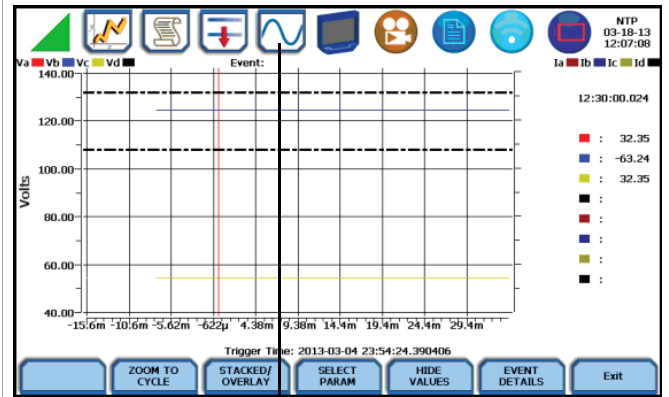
NTP
03-18-13
12:07:08

Va Vb Vc Vd
Event:
Ia Ib Ic Id

140.00
120.00
100.00
80.00
60.00
40.00
Volts

-15.6m -10.6m -5.62m -622µ 4.38m 9.38m 14.4m 19.4m 24.4m 29.4m

12:30:00.024

: 32.35
: -63.24
: 32.35
:
:
:
:
:

Trigger Time: 2013-03-04 23:54:24.390406

ZOOM TO CYCLE
STACKED/ OVERLAY
SELECT PARAM
HIDE VALUES
EVENT DETAILS
Exit